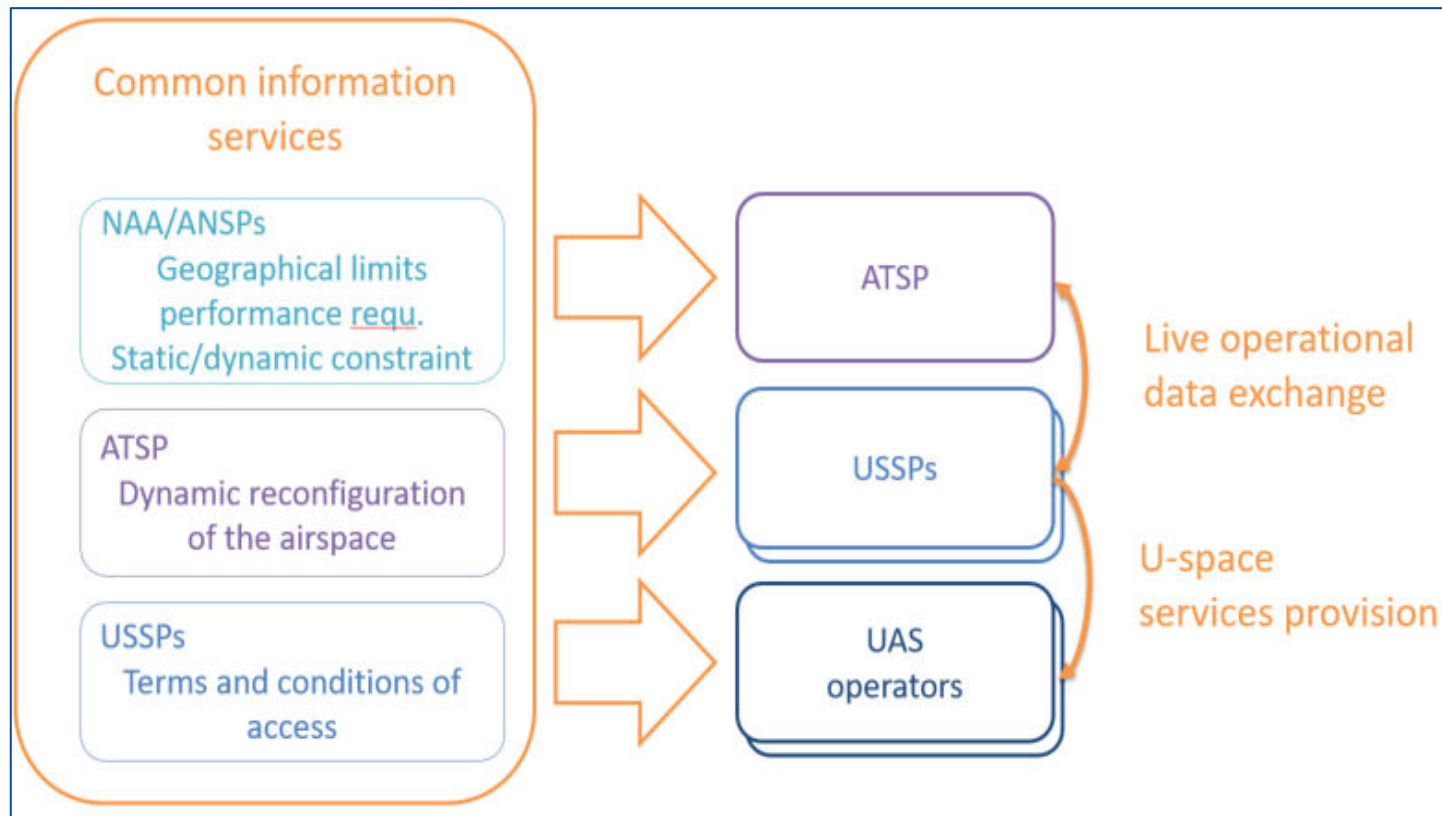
Common information services

NAA/ANSPs
Geographical limits
performance requ.
Static/dynamic constraint

ATSP
Dynamic reconfiguration of the airspace

USSPs
Terms and conditions of access

ATSP

USSPs

UAS operators

Live operational data exchange

U-space services provision